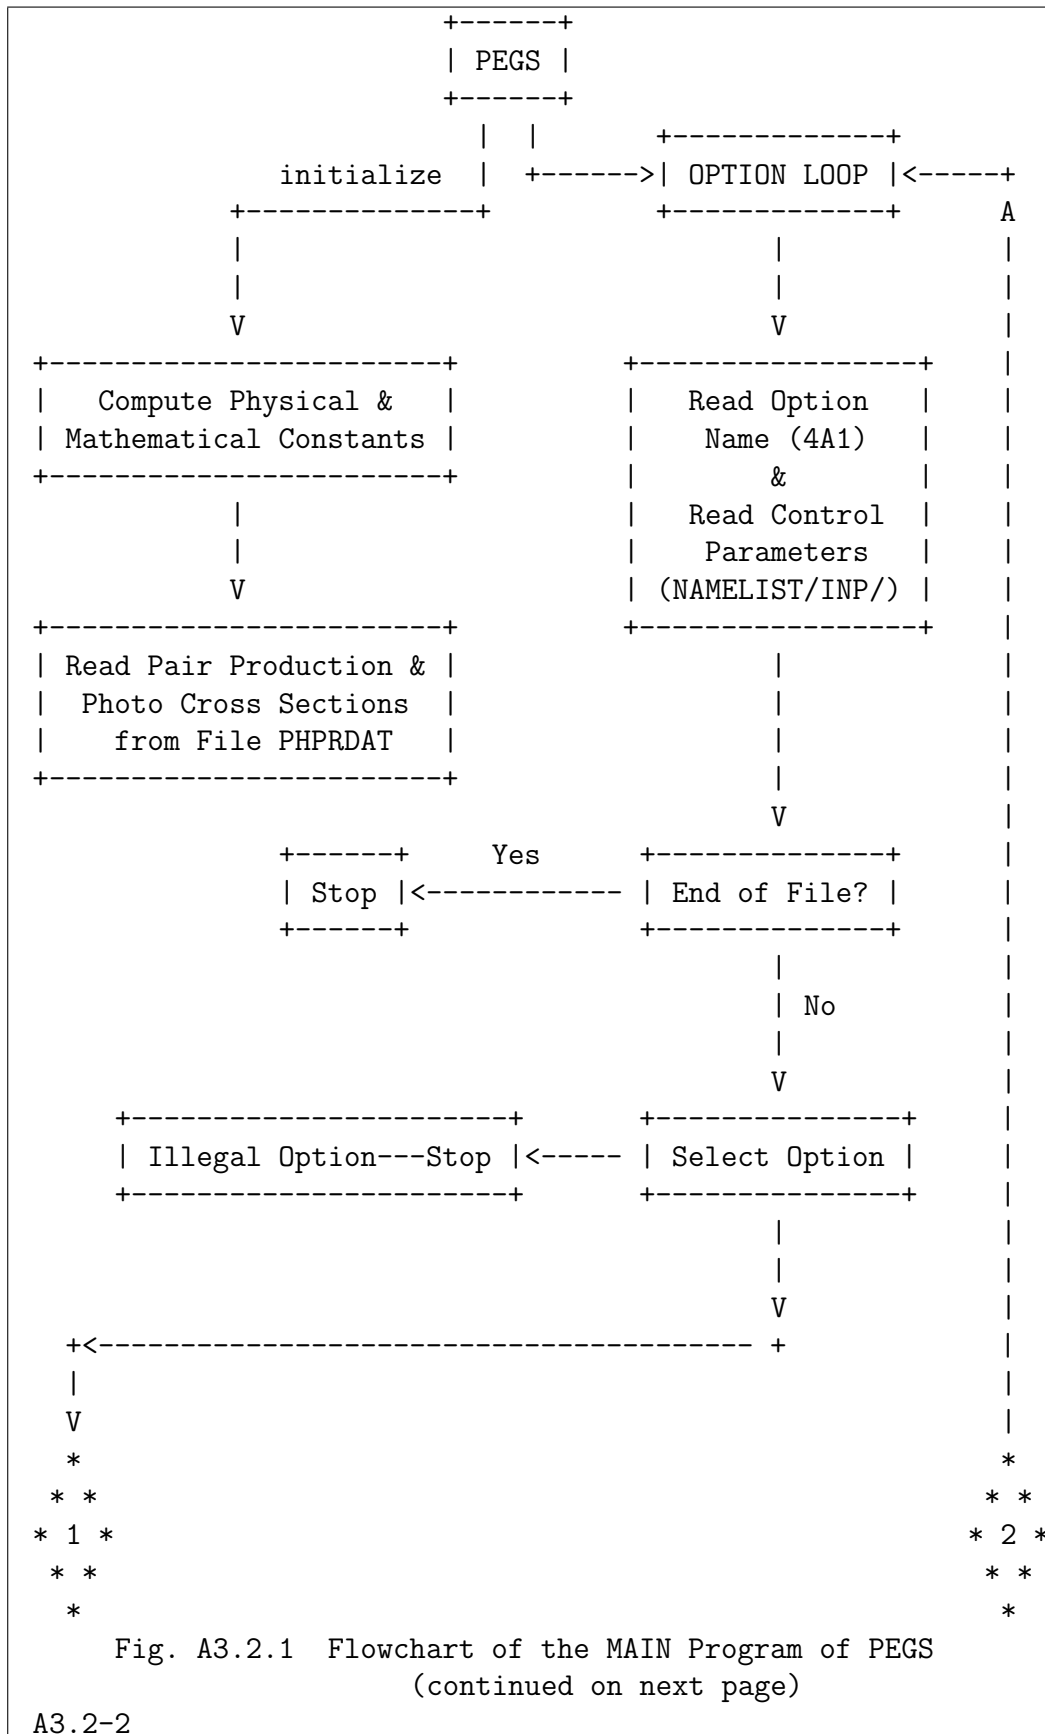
PEGS

initialize

OPTION LOOP

A

Compute Physical & Mathematical Constants

Read Option Name (4A1) & Read Control Parameters (NAMELIST/INP/)

Read Pair Production & Photo Cross Sections from File PHPRDAT

Stop

Yes

End of File?

No

Illegal Option---Stop

Select Option

1

2

Fig. A3.2.1 Flowchart of the MAIN Program of PEGS (continued on next page)

A3.2-2